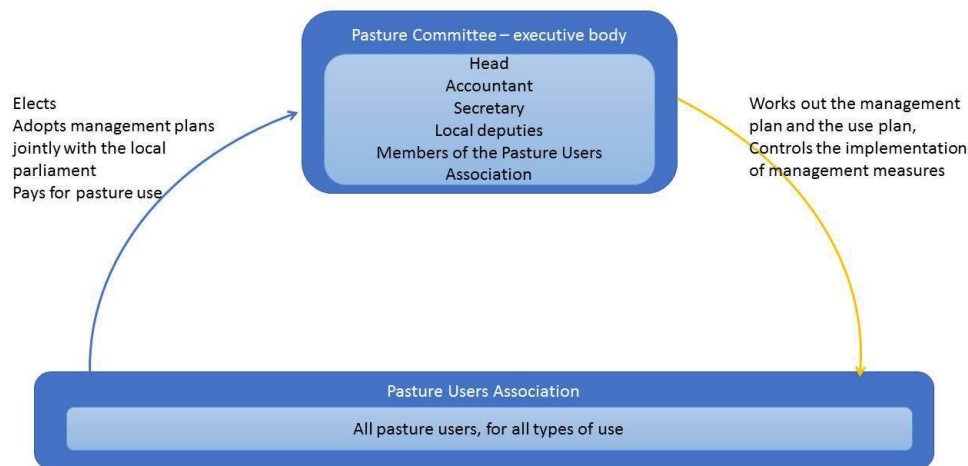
Pasture Committee – executive body

Head
Accountant
Secretary
Local deputies
Members of the Pasture Users Association

Elects
Adopts management plans jointly with the local parliament
Pays for pasture use

Works out the management plan and the use plan,
Controls the implementation of management measures

Pasture Users Association

All pasture users, for all types of use